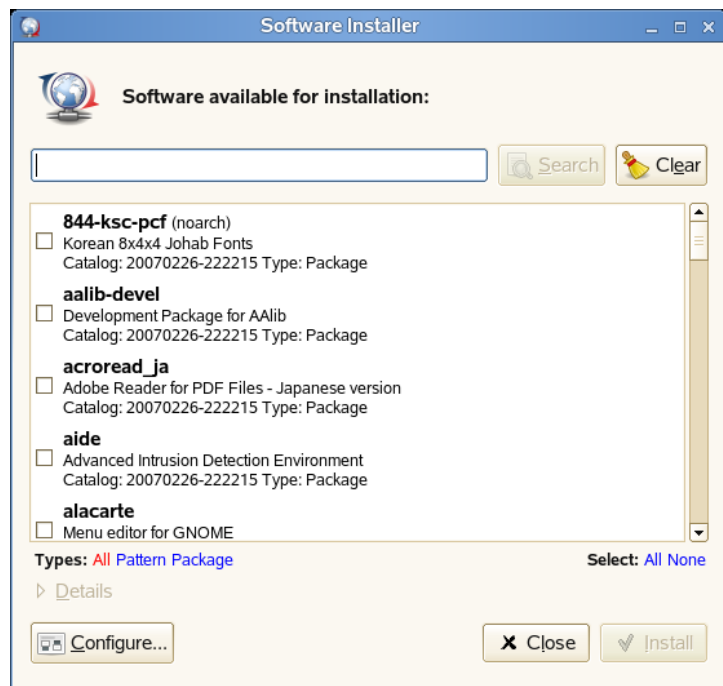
Software Installer

Software available for installation:

Search

Clear

844-ksc-pcf (noarch)
Korean 8x4x4 Johab Fonts
Catalog: 20070226-222215 Type: Package

aalib-devel
Development Package for AAlib
Catalog: 20070226-222215 Type: Package

acroread_ja
Adobe Reader for PDF Files - Japanese version
Catalog: 20070226-222215 Type: Package

aide
Advanced Intrusion Detection Environment
Catalog: 20070226-222215 Type: Package

alacarte
Menu editor for GNOME

Types: All Pattern Package

Select: All None

Details

Configure...

Close

Install